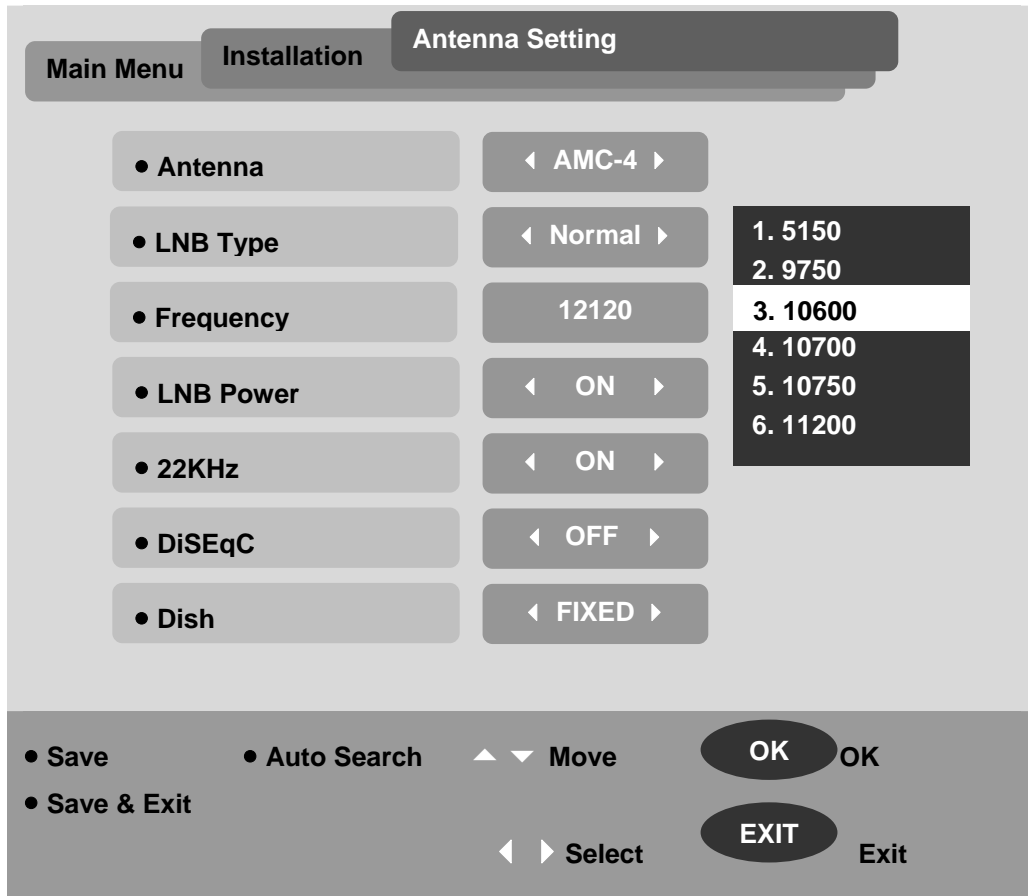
Main Menu
Installation
Antenna Setting

• Antenna
◀ AMC-4 ▶

• LNB Type
◀ Normal ▶

• Frequency
12120

• LNB Power
◀ ON ▶

• 22KHz
◀ ON ▶

• DiSEqC
◀ OFF ▶

• Dish
◀ FIXED ▶

1. 5150
2. 9750
3. 10600
4. 10700
5. 10750
6. 11200

• Save
• Auto Search
▲ ▼ Move
OK OK
• Save & Exit
◀ ▶ Select
EXIT Exit